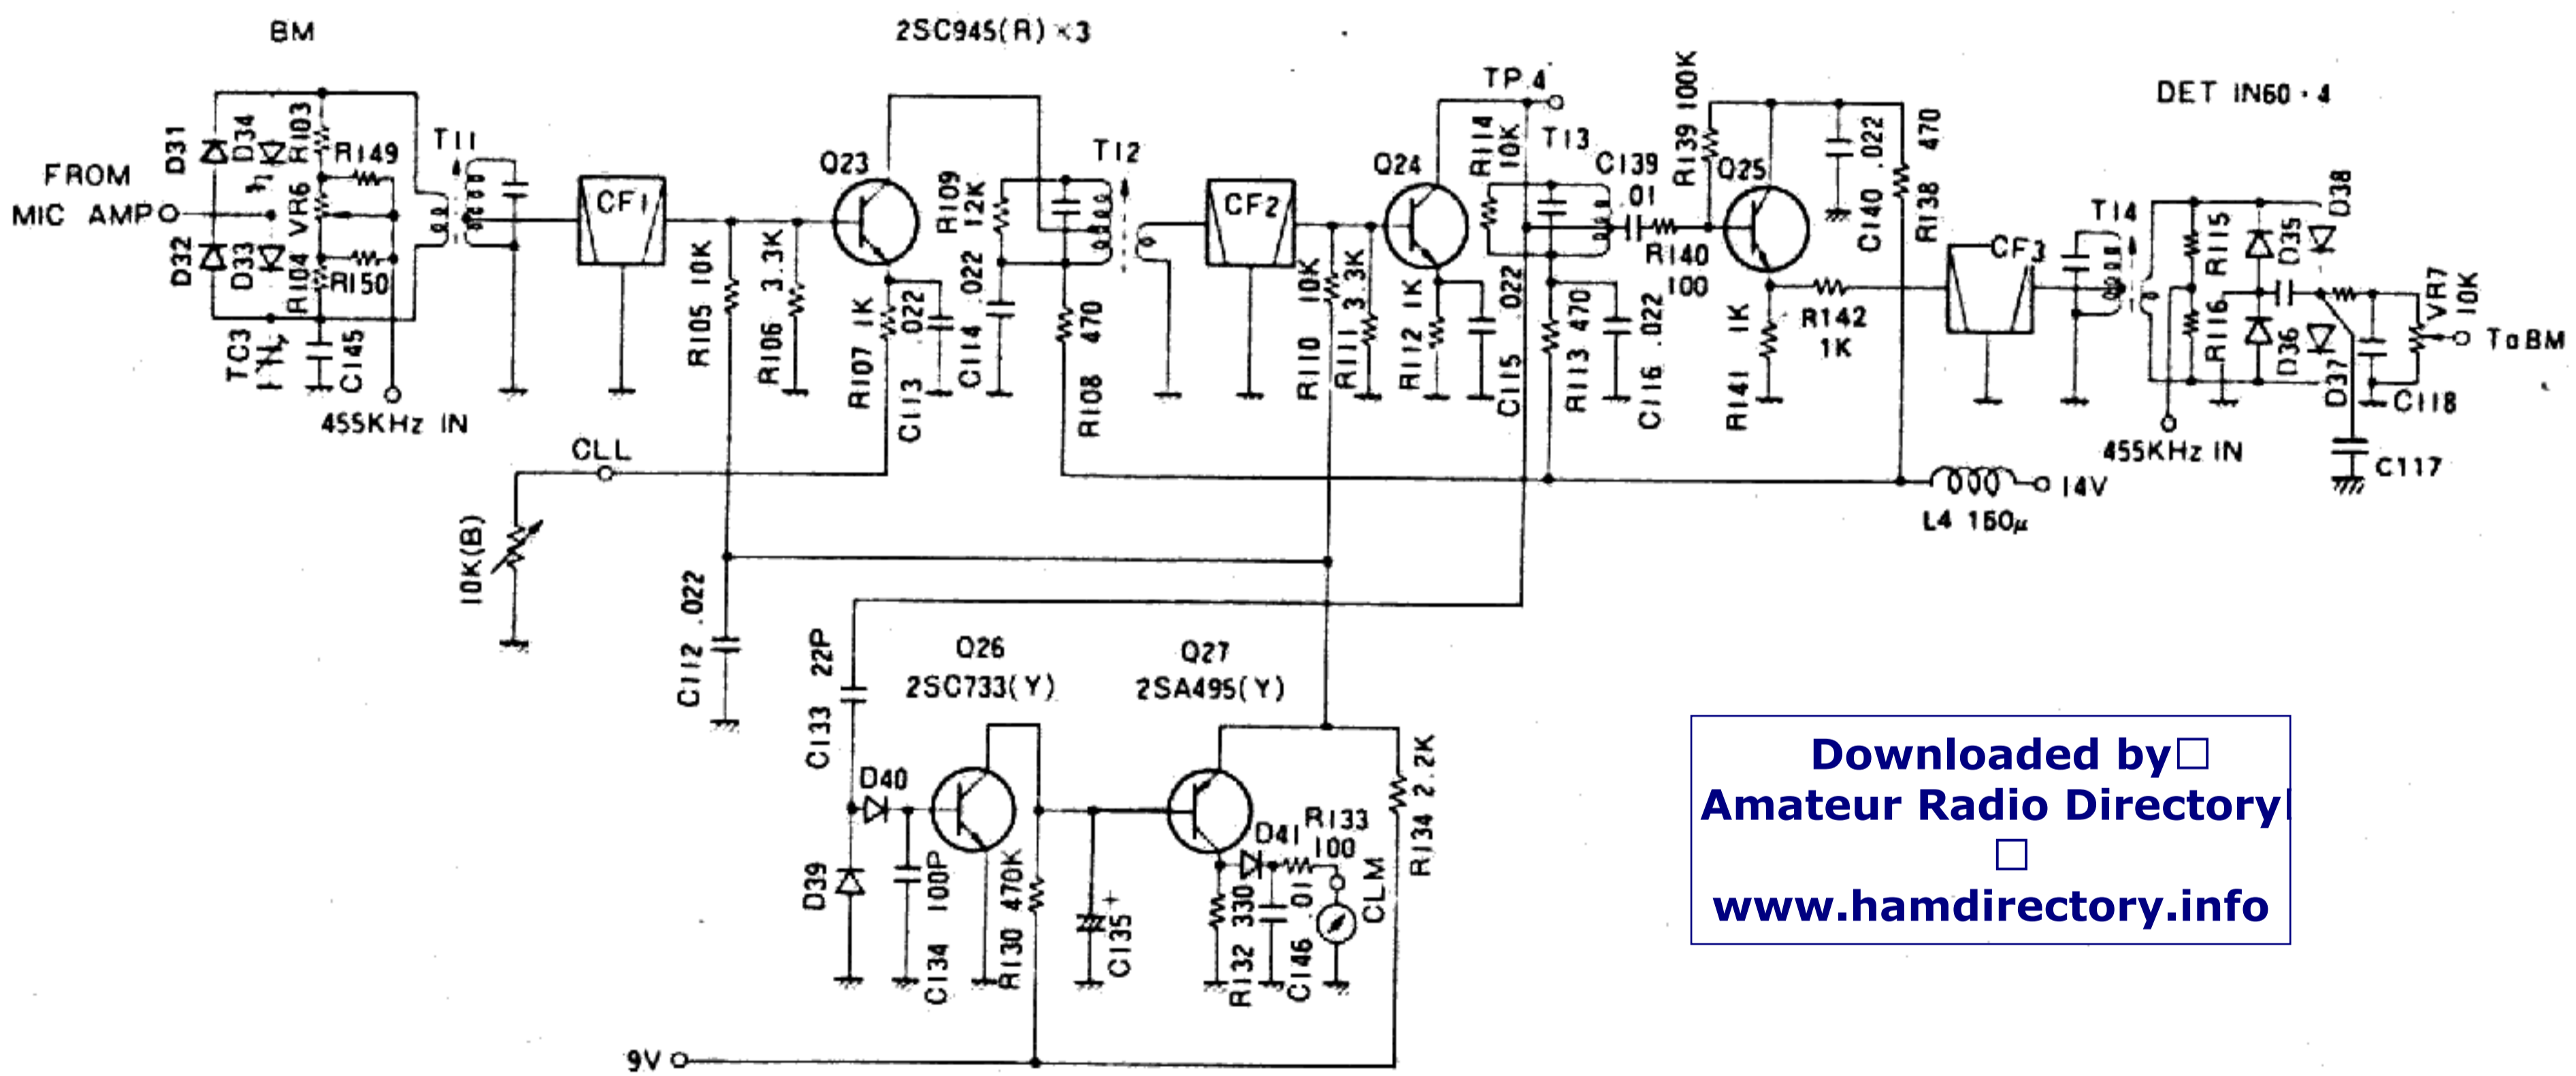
BM
2SC945(R)×3
TP.4
DET IN60・4
FROM
MIC AMP
D31
D34
R103
R149
T11
D32
D33
VR6
R104
R150
TC3
C145
455KHz IN
CF1
Q23
R109 12K
T12
CF2
Q24
R114 10K
T13
C139 .01
R139 100K
Q25
.022
R138 470
C140
T14
D38
R115
D35
CF3
R105 10K
R106 3.3K
R107 1K
.022
C113
.022
C114
R108 470
R110 10K
R111 3.3K
R112 1K
C115 .022
R113 470
C116 .022
R140 100
R141 1K
R142 1K
R116
D36
D37
VR7 10K
To BM
C118
455KHz IN
C117
CLL
10K(B)
L4 150μ
14V
C112 .022
C133 22P
Q26
2SC733(Y)
Q27
2SA495(Y)
R134 2.2K
D40
D39
C134 100P
R130 470K
C135
D41
R133 100
R132 330
C146 .01
CLM
9V
Downloaded by
Amateur Radio Directory
www.hamdirectory.info